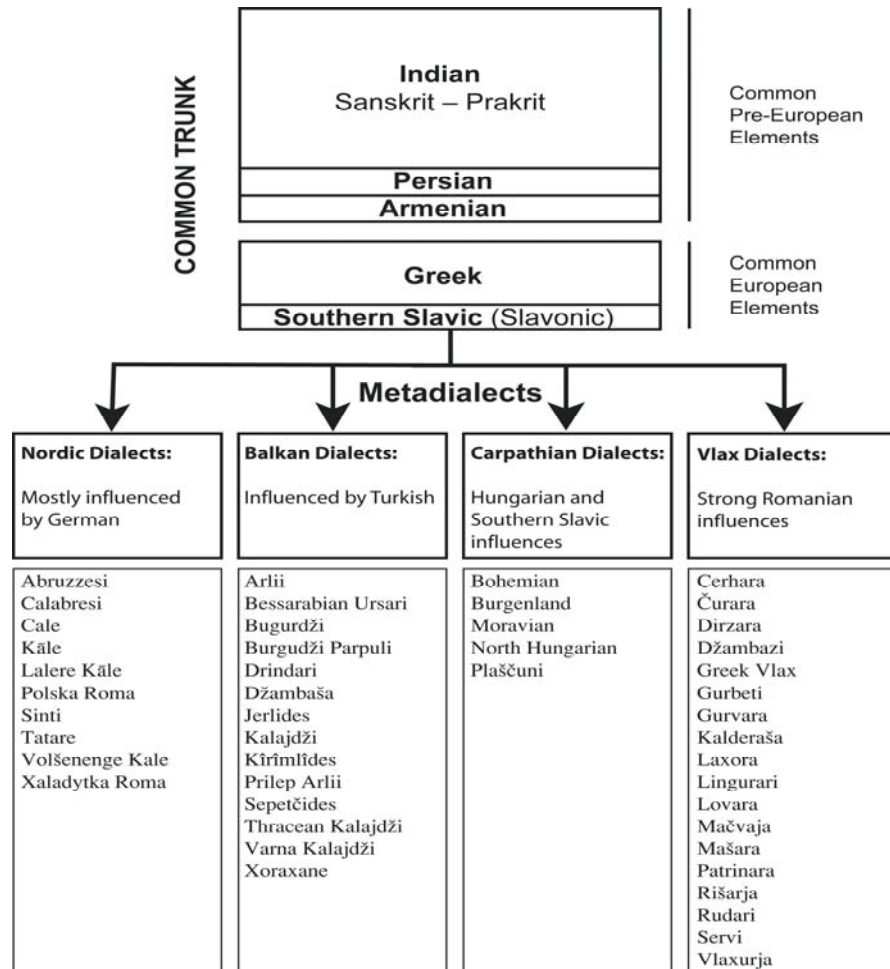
COMMON TRUNK

Indian
Sanskrit – Prakrit

Persian

Armenian

Common Pre-European Elements

Greek

Southern Slavic (Slavonic)

Common European Elements

Metadialects

Nordic Dialects:

Mostly influenced by German

Abruzzesi
Calabresi
Cale
Kăle
Lalere Kăle
Polska Roma
Sinti
Tatare
Volšenenge Kale
Xaladytka Roma

Balkan Dialects:

Influenced by Turkish

Arlii
Bessarabian Ursari
Bugurdži
Burgudži Parpuli
Drindari
Džambaša
Jerlides
Kalajdži
Kîrîmlîdes
Prilep Arlii
Sepetčides
Thracean Kalajdži
Varna Kalajdži
Xoraxane

Carpathian Dialects:

Hungarian and Southern Slavic influences

Bohemian
Burgenland
Moravian
North Hungarian
Plaščuni

Vlax Dialects:

Strong Romanian influences

Cerhara
Čurara
Dirzara
Džambazi
Greek Vlax
Gurbeti
Gurvara
Kalderaša
Laxora
Lingurari
Lovara
Mačvaja
Mašara
Patrinara
Rišarja
Rudari
Servi
Vlaxurja